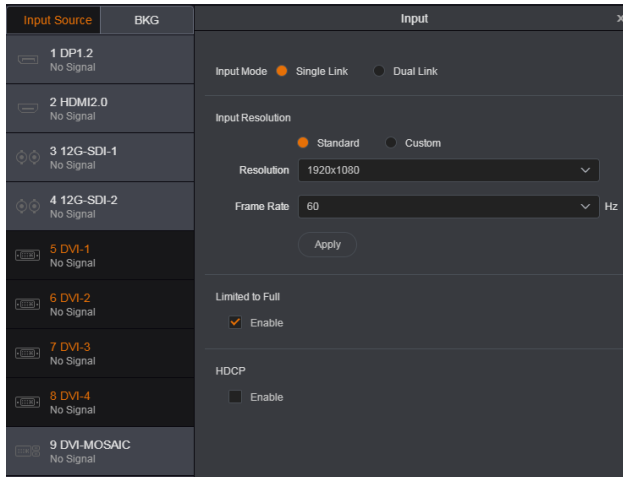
Input Source BKG

1 DP1.2
No Signal

2 HDMI2.0
No Signal

3 12G-SDI-1
No Signal

4 12G-SDI-2
No Signal

5 DVI-1
No Signal

6 DVI-2
No Signal

7 DVI-3
No Signal

8 DVI-4
No Signal

9 DVI-MOSAIC
No Signal

Input ×

Input Mode Single Link Dual Link

Input Resolution

Standard Custom

Resolution 1920x1080

Frame Rate 60 Hz

Apply

Limited to Full

Enable

HDCP

Enable